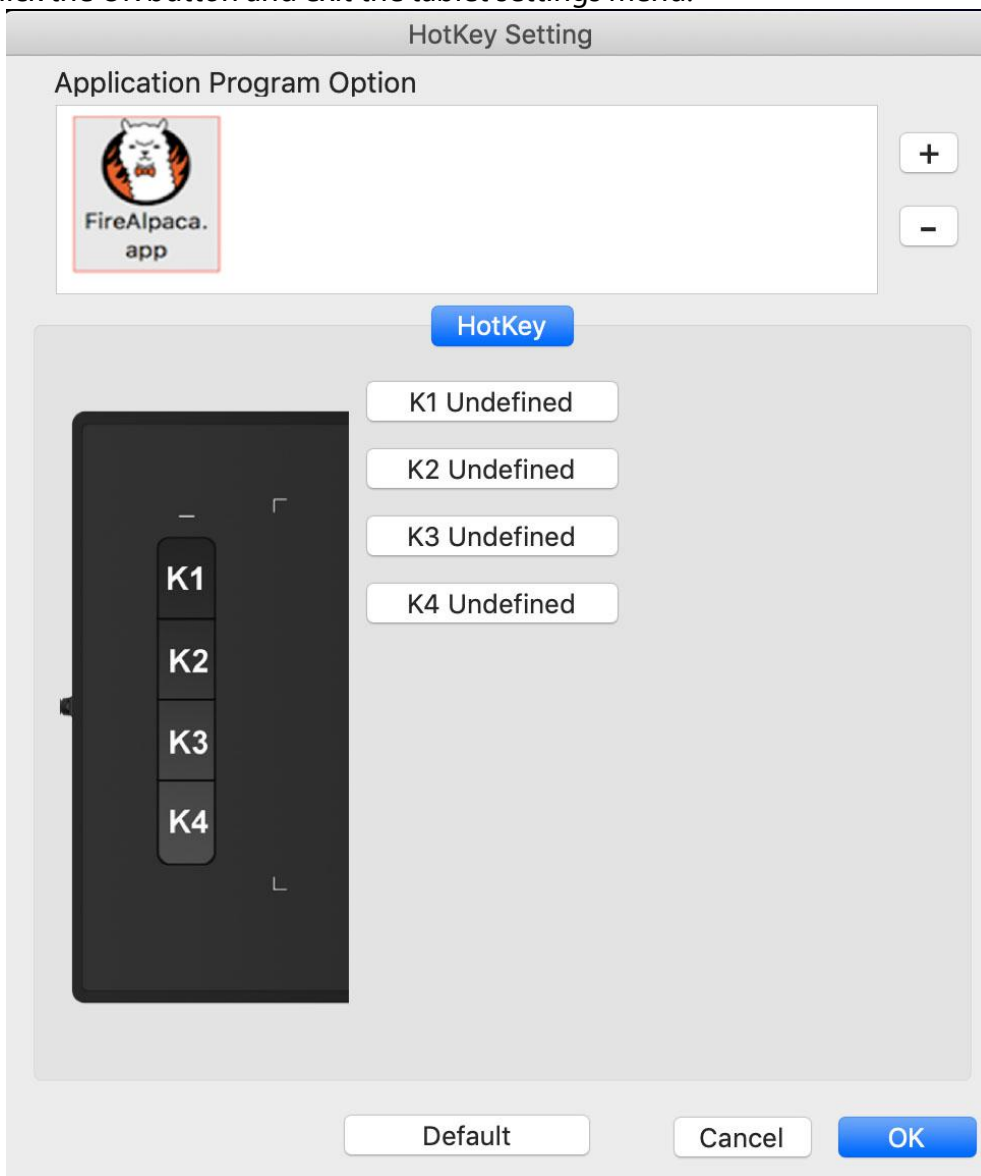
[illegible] the OK button and exit the tablet settings menu.

HotKey Setting

Application Program Option

FireAlpaca.app

+

-

HotKey

K1 Undefined

K2 Undefined

K3 Undefined

K4 Undefined

K1

K2

K3

K4

Default

Cancel

OK